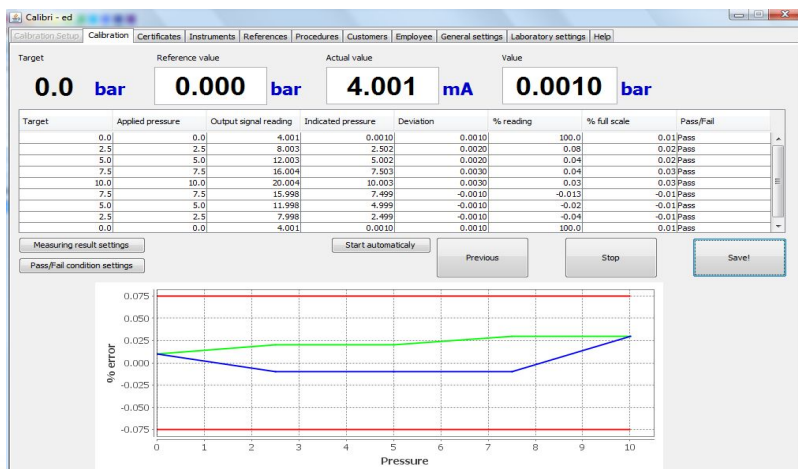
Calibri - ed

Calibration Setup | Calibration | Certificates | Instruments | References | Procedures | Customers | Employee | General settings | Laboratory settings | Help

Target
0.0 bar

Reference value
0.000 bar

Actual value
4.001 mA

Value
0.0010 bar

| Target | Applied pressure | Output signal reading | Indicated pressure | Deviation | % reading | % full scale | Pass/Fail |
|---|---|---|---|---|---|---|---|
| 0.0 | 0.0 | 4.001 | 0.0010 | 0.0010 | 100.0 | 0.01 | Pass |
| 2.5 | 2.5 | 8.003 | 2.502 | 0.0020 | 0.08 | 0.02 | Pass |
| 5.0 | 5.0 | 12.003 | 5.002 | 0.0020 | 0.04 | 0.02 | Pass |
| 7.5 | 7.5 | 16.004 | 7.503 | 0.0030 | 0.04 | 0.03 | Pass |
| 10.0 | 10.0 | 20.004 | 10.003 | 0.0030 | 0.03 | 0.03 | Pass |
| 7.5 | 7.5 | 15.998 | 7.499 | -0.0010 | -0.013 | -0.01 | Pass |
| 5.0 | 5.0 | 11.998 | 4.999 | -0.0010 | -0.02 | -0.01 | Pass |
| 2.5 | 2.5 | 7.998 | 2.499 | -0.0010 | -0.04 | -0.01 | Pass |
| 0.0 | 0.0 | 4.001 | 0.0010 | 0.0010 | 100.0 | 0.01 | Pass |

Measuring result settings
Pass/Fail condition settings
Start automaticaly
Previous
Stop
Save!

0.075
0.050
0.025
0.000
-0.025
-0.050
-0.075
% error
0 1 2 3 4 5 6 7 8 9 10
Pressure